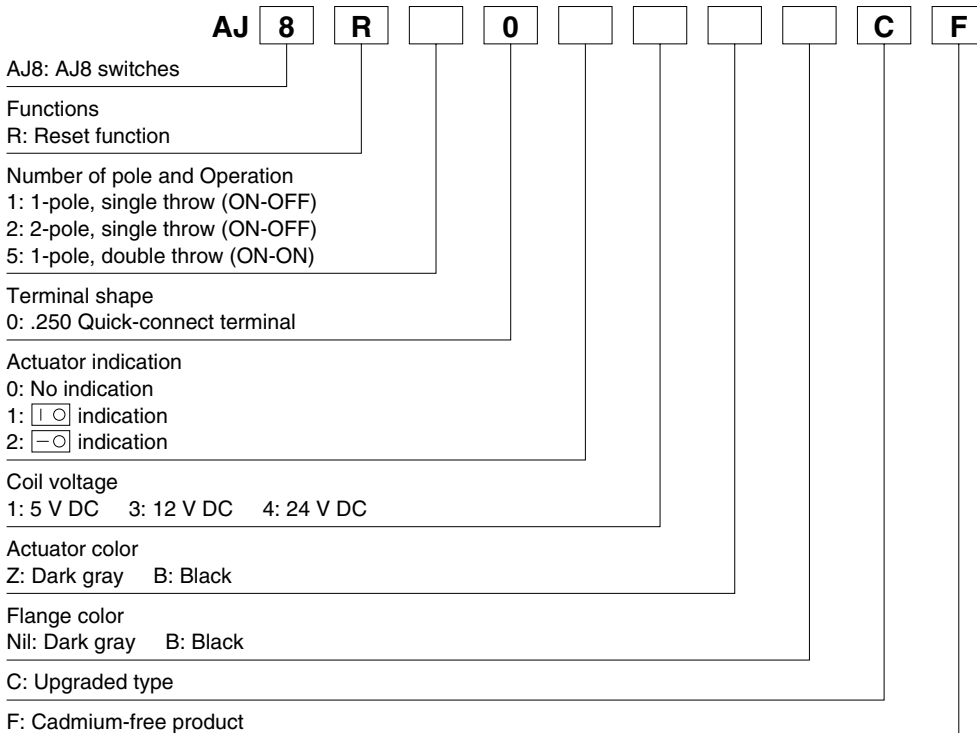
AJ 8 R 0 C F

AJ8: AJ8 switches

Functions
R: Reset function

Number of pole and Operation
1: 1-pole, single throw (ON-OFF)
2: 2-pole, single throw (ON-OFF)
5: 1-pole, double throw (ON-ON)

Terminal shape
0: .250 Quick-connect terminal

Actuator indication
0: No indication
1: | ○ indication
2: — ○ indication

Coil voltage
1: 5 V DC 3: 12 V DC 4: 24 V DC

Actuator color
Z: Dark gray B: Black

Flange color
Nil: Dark gray B: Black

C: Upgraded type

F: Cadmium-free product